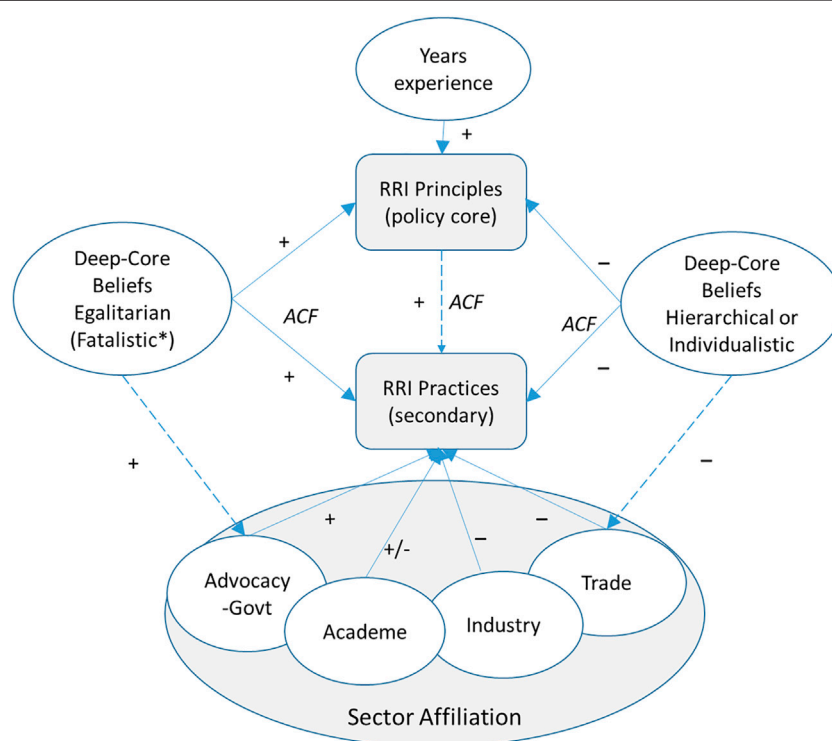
Years experience

+

RRI Principles (policy core)

Deep-Core Beliefs Egalitarian (Fatalistic*)

+

ACF

+ ACF

−

ACF

Deep-Core Beliefs Hierarchical or Individualistic

+

RRI Practices (secondary)

−

+

−

+

+/-

−

−

Advocacy -Govt

Academe

Industry

Trade

Sector Affiliation